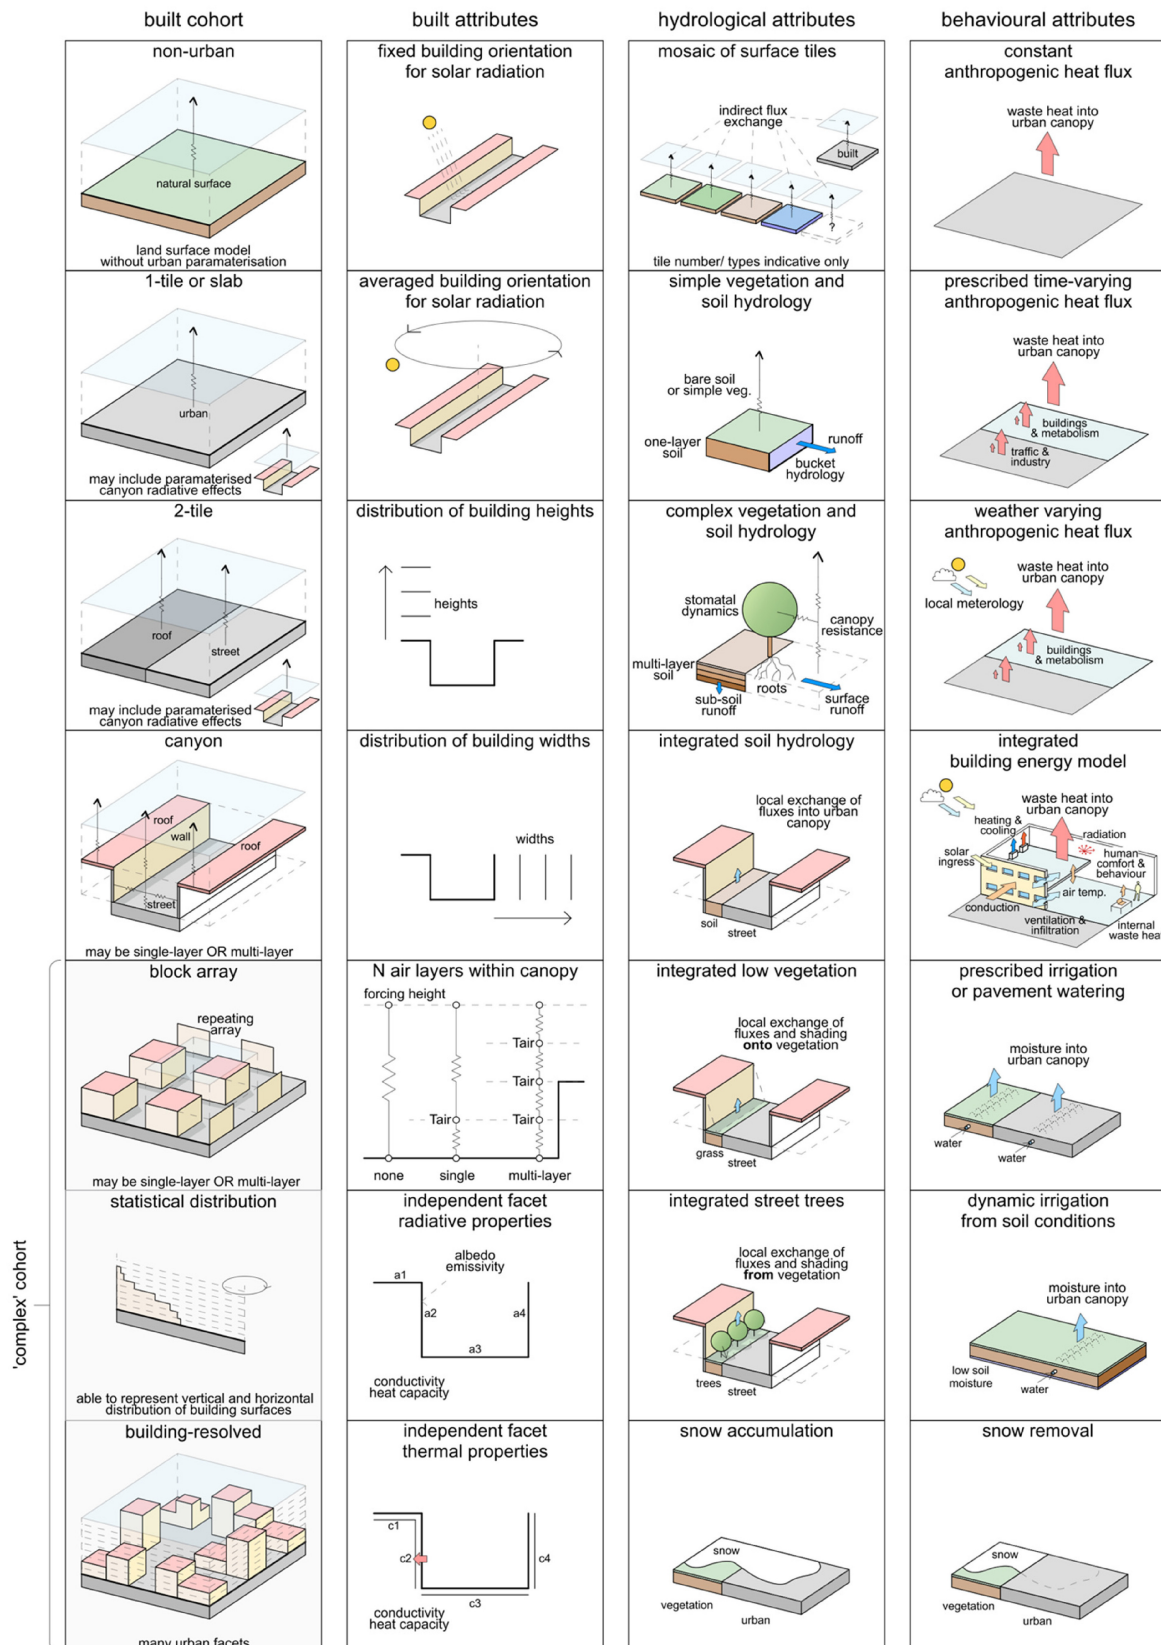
built cohort | built attributes | hydrological attributes | behavioural attributes

non-urban
natural surface
land surface model without urban paramaterisation

fixed building orientation for solar radiation

mosaic of surface tiles
indirect flux exchange
built
?
tile number/ types indicative only

constant anthropogenic heat flux
waste heat into urban canopy

1-tile or slab
urban
may include parameterised canyon radiative effects

averaged building orientation for solar radiation

simple vegetation and soil hydrology
bare soil or simple veg.
one-layer soil
runoff
bucket hydrology

prescribed time-varying anthropogenic heat flux
waste heat into urban canopy
buildings & metabolism
traffic & industry

2-tile
roof
street
may include parameterised canyon radiative effects

distribution of building heights
heights

complex vegetation and soil hydrology
stomatal dynamics
canopy resistance
multi-layer soil
roots
sub-soil runoff
surface runoff

weather varying anthropogenic heat flux
local meterology
waste heat into urban canopy
buildings & metabolism

canyon
roof
wall
roof
street
may be single-layer OR multi-layer

distribution of building widths
widths

integrated soil hydrology
local exchange of fluxes into urban canopy
soil
street

integrated building energy model
waste heat into urban canopy
heating & cooling
radiation
solar ingress
human comfort & behaviour
air temp.
conduction
ventilation & infiltration
internal waste hea

'complex' cohort

block array
repeating array
may be single-layer OR multi-layer

N air layers within canopy
forcing height
Tair
Tair
Tair
Tair
none
single
multi-layer

integrated low vegetation
local exchange of fluxes and shading onto vegetation
grass
street

prescribed irrigation or pavement watering
moisture into urban canopy
water
water

statistical distribution
able to represent vertical and horizontal distribution of building surfaces

independent facet radiative properties
albedo emissivity
a1
a2
a4
a3
conductivity heat capacity

integrated street trees
local exchange of fluxes and shading from vegetation
trees
street

dynamic irrigation from soil conditions
moisture into urban canopy
low soil moisture
water

building-resolved
many urban facets

independent facet thermal properties
c1
c2
c4
c3
conductivity heat capacity

snow accumulation
snow
vegetation
urban

snow removal
snow
vegetation
urban